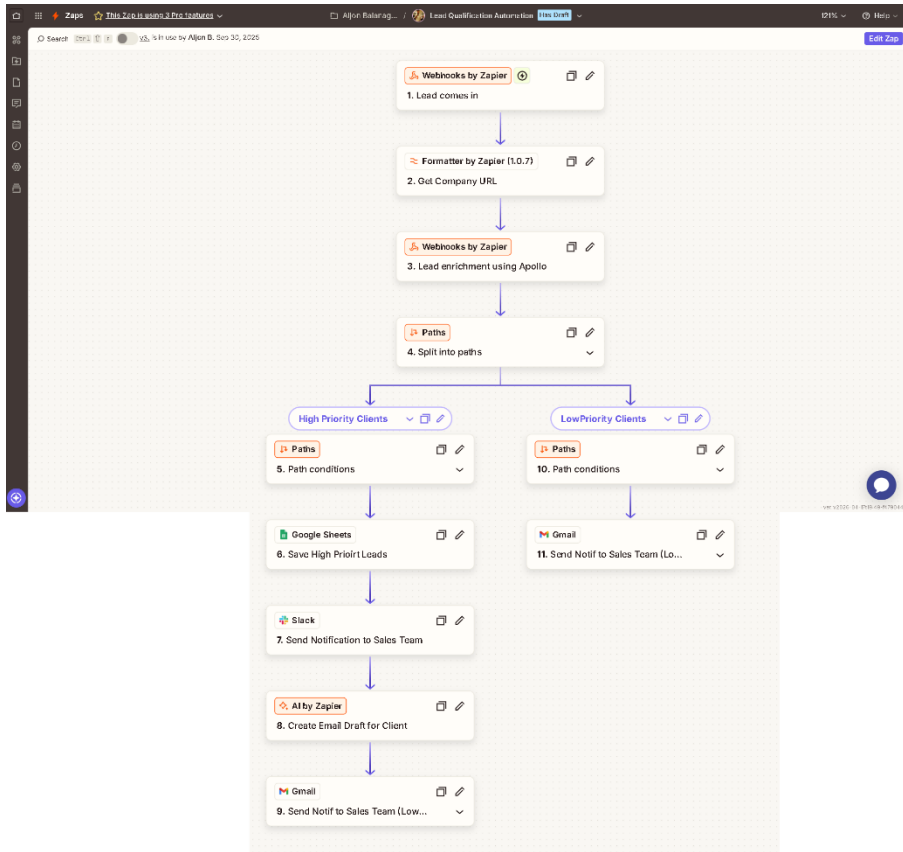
Zaps This Zap is using 3 Pro features
Aljon Balarag... / Lead Qualification Automation Has Draft
121% Help

Search Ctrl K v3. is in use by Aljon B. Sep 30, 2025
Edit Zap

Webhooks by Zapier
1. Lead comes in

Formatter by Zapier (1.0.7)
2. Get Company URL

Webhooks by Zapier
3. Lead enrichment using Apollo

Paths
4. Split into paths

High Priority Clients

LowPriority Clients

Paths
5. Path conditions

Paths
10. Path conditions

Google Sheets
6. Save High Prioirt Leads

Gmail
11. Send Notif to Sales Team (Lo...

Slack
7. Send Notification to Sales Team

AI by Zapier
8. Create Email Draft for Client

Gmail
9. Send Notif to Sales Team (Low...